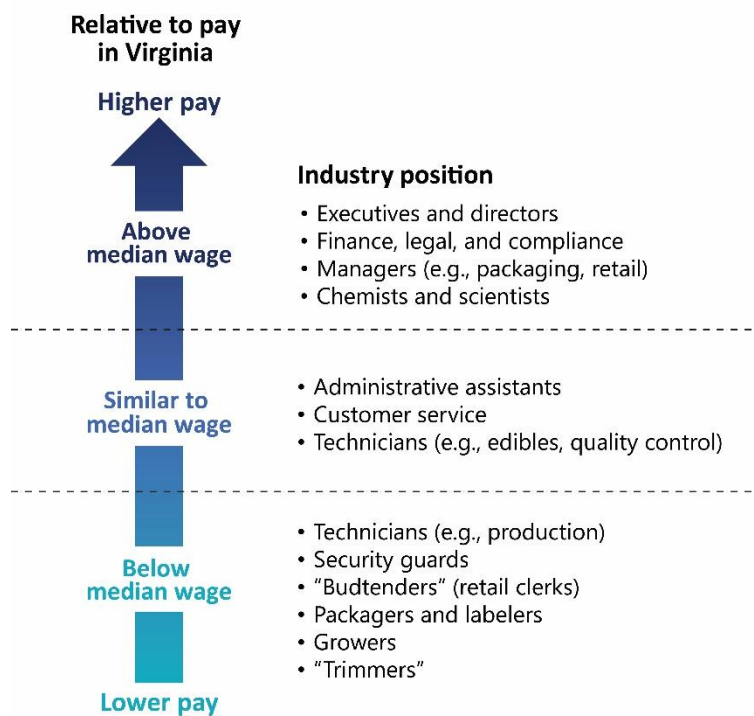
Relative to pay in Virginia

Higher pay

Industry position

Above median wage

• Executives and directors
• Finance, legal, and compliance
• Managers (e.g., packaging, retail)
• Chemists and scientists

Similar to median wage

• Administrative assistants
• Customer service
• Technicians (e.g., edibles, quality control)

Below median wage

• Technicians (e.g., production)
• Security guards
• "Budtenders" (retail clerks)
• Packagers and labelers
• Growers
• "Trimmers"

Lower pay